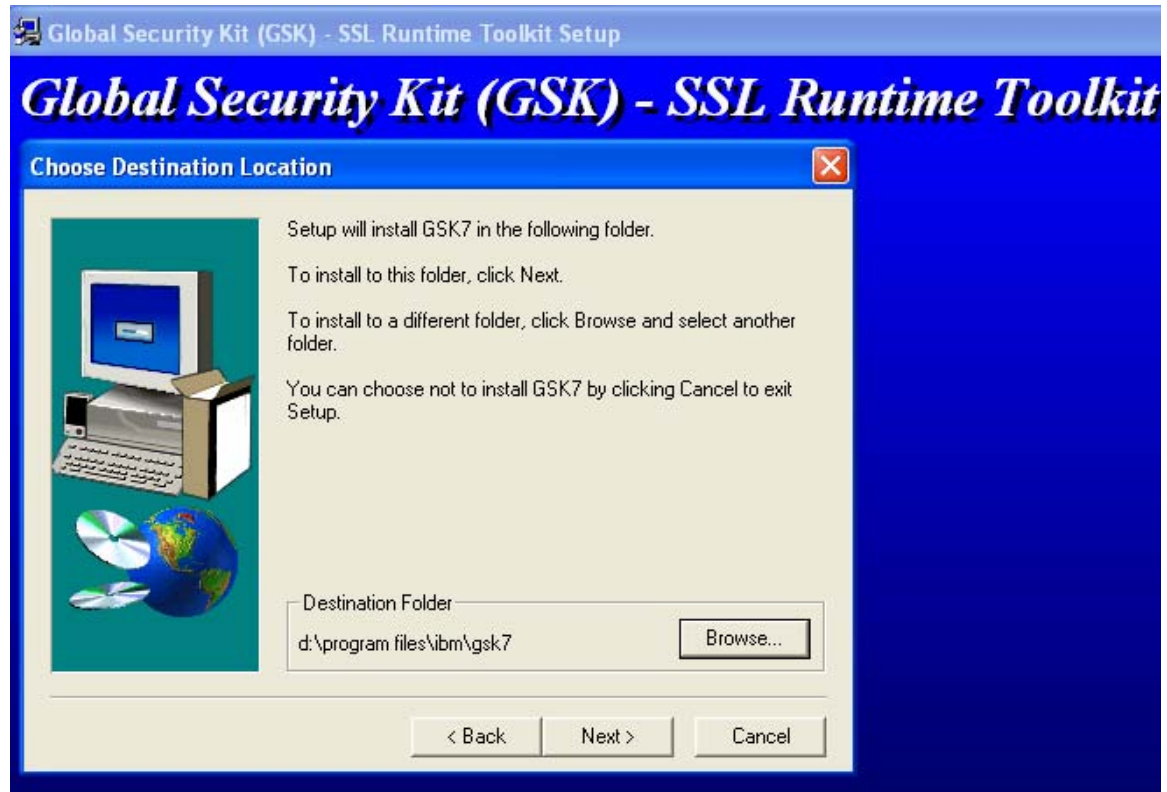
Global Security Kit (GSK) - SSL Runtime Toolkit Setup

Global Security Kit (GSK) - SSL Runtime Toolkit

Choose Destination Location

Setup will install GSK7 in the following folder.

To install to this folder, click Next.

To install to a different folder, click Browse and select another folder.

You can choose not to install GSK7 by clicking Cancel to exit Setup.

Destination Folder

d:\program files\ibm\gsk7

Browse...

< Back

Next >

Cancel